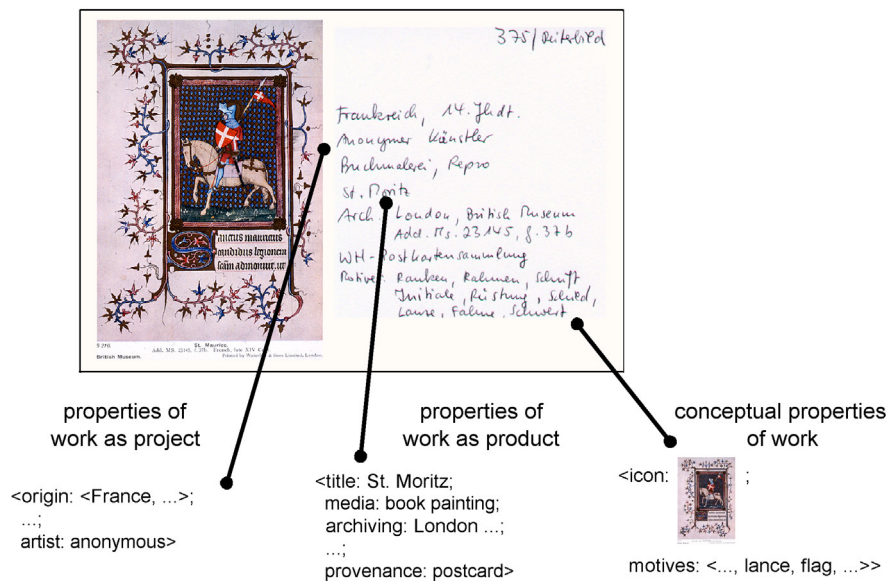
375/ Ritterbild

Frankreich, 14. Jhdt.
Anonymer Künstler
Buchmalerei, Repro
St. Moritz
Arch. London, British Museum
Add. Ms. 23145, f. 37b
WH-Postkartensammlung
Motive: Ranken, Rahmen, Schrift
Initiale, Rüstung, Schild,
Lanze, Fahne, Schwert

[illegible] atus mauricius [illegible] ndidus legionem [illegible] am admonuit

S 276 St. Maurice.
Add. MS. 23145, f. 37b. French, late XIV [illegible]
British Museum. Printed by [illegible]

properties of work as project

properties of work as product

conceptual properties of work

<origin: <France, ...>;
...;
artist: anonymous>

<title: St. Moritz;
media: book painting;
archiving: London ...;
...;
provenance: postcard>

<icon: ;

motives: <..., lance, flag, ...>>